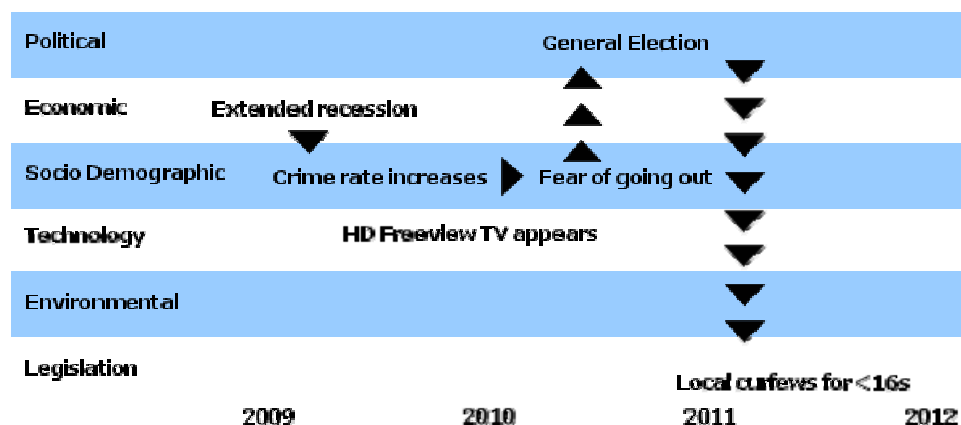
Political
General Election

Economic
Extended recession

Socio Demographic
Crime rate increases
Fear of going out

Technology
HD Freeview TV appears

Environmental

Legislation
Local curfews for <16s

2009
2010
2011
2012